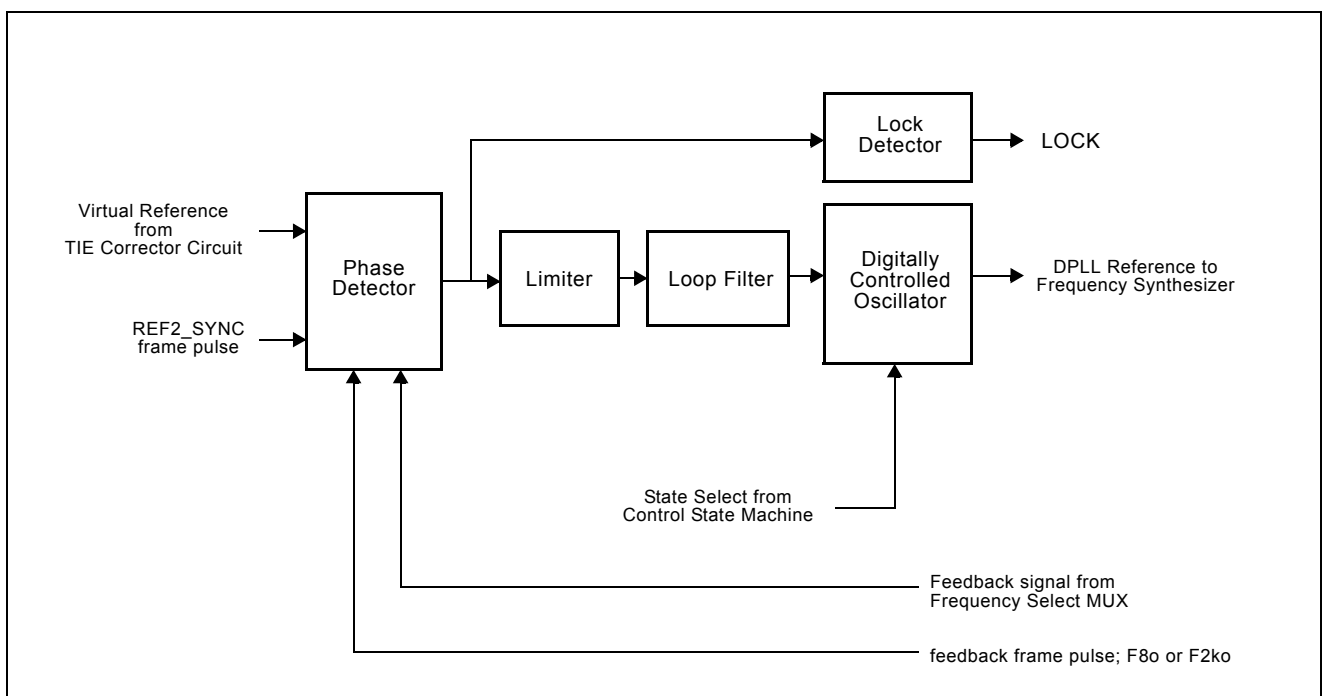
Lock Detector

LOCK

Virtual Reference from TIE Corrector Circuit

Phase Detector

Limiter

Loop Filter

Digitally Controlled Oscillator

DPLL Reference to Frequency Synthesizer

REF2_SYNC frame pulse

State Select from Control State Machine

Feedback signal from Frequency Select MUX

feedback frame pulse; F8o or F2ko